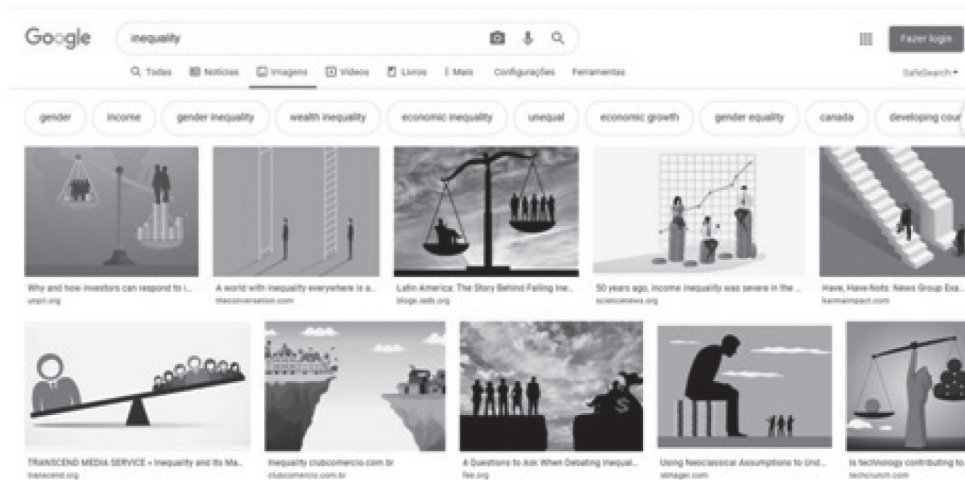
Google

inequality

Fazer login

Q Todas  Notícias  Imagens  Vídeos  Livros  ⋮ Mais  Configurações  Ferramentas

SafeSearch

gender  income  gender inequality  wealth inequality  economic inequality  unequal  economic growth  gender equality  canada  developing cour

Why and how investors can respond to i...
unpri.org

A world with inequality everywhere is a...
theconversation.com

Latin America: The Story Behind Falling Ine...
blogs.iadb.org

50 years ago, income inequality was severe in the ...
sciencenews.org

Have, Have-Nots: News Group Exa...
karmaimpact.com

TRANSCEND MEDIA SERVICE » Inequality and Its Ma...
transcend.org

Inequality clubcomercio.com.br
clubcomercio.com.br

4 Questions to Ask When Debating Inequal...
fee.org

Using Neoclassical Assumptions to Und...
stmager.com

Is technology contributing to...
techcrunch.com